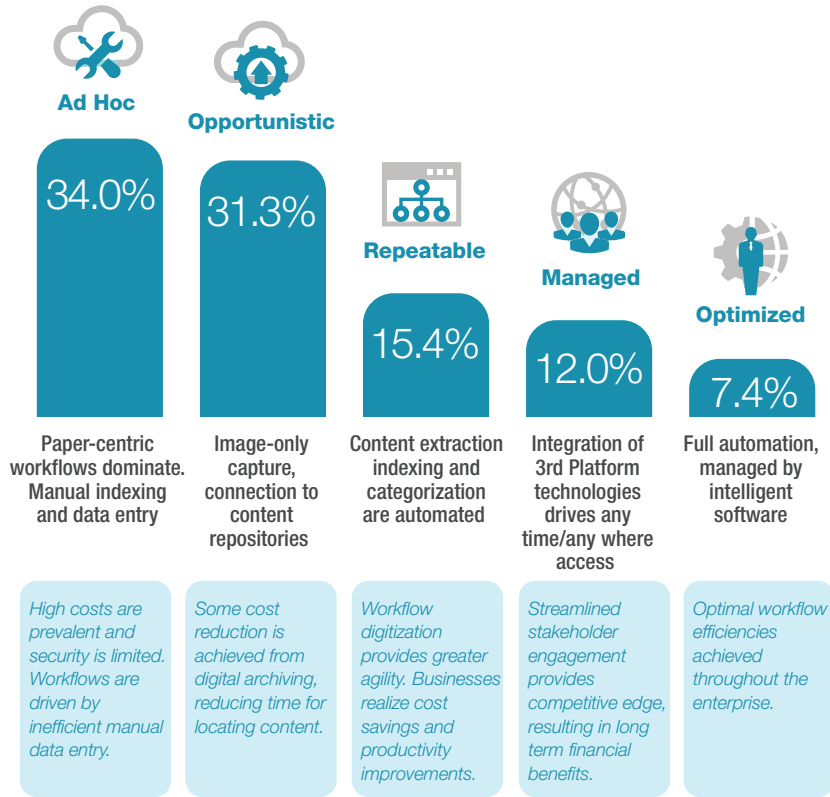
Ad Hoc

34.0%

Paper-centric workflows dominate. Manual indexing and data entry

High costs are prevalent and security is limited. Workflows are driven by inefficient manual data entry.

Opportunistic

31.3%

Image-only capture, connection to content repositories

Some cost reduction is achieved from digital archiving, reducing time for locating content.

Repeatable

15.4%

Content extraction indexing and categorization are automated

Workflow digitization provides greater agility. Businesses realize cost savings and productivity improvements.

Managed

12.0%

Integration of 3rd Platform technologies drives any time/any where access

Streamlined stakeholder engagement provides competitive edge, resulting in long term financial benefits.

Optimized

7.4%

Full automation, managed by intelligent software

Optimal workflow efficiencies achieved throughout the enterprise.